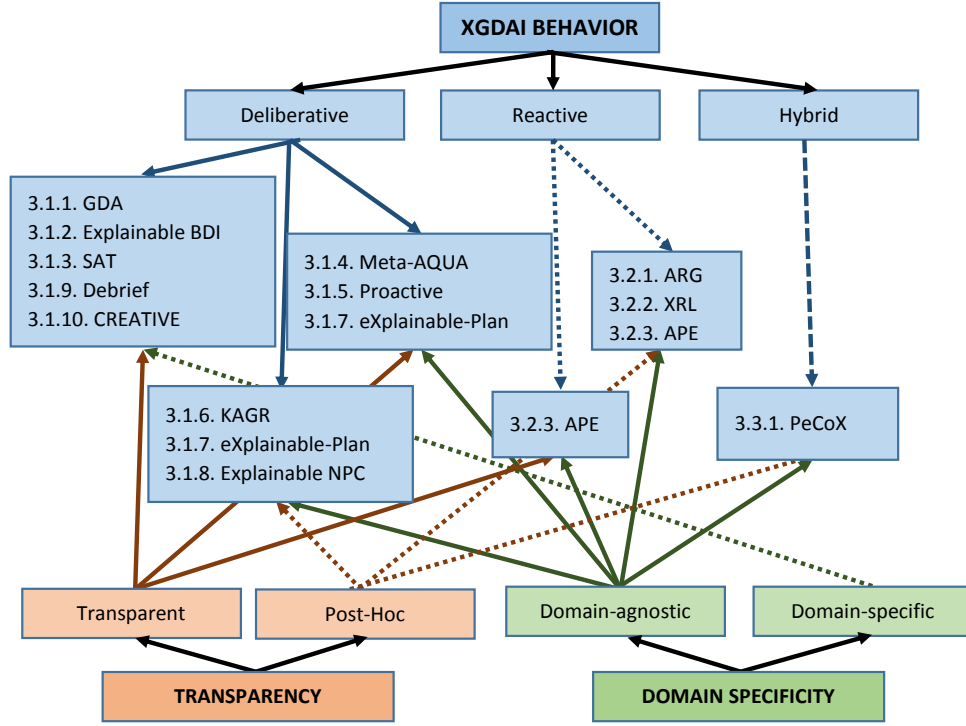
XGDAI BEHAVIOR

Deliberative

Reactive

Hybrid

3.1.1. GDA
3.1.2. Explainable BDI
3.1.3. SAT
3.1.9. Debrief
3.1.10. CREATIVE

3.1.4. Meta-AQUA
3.1.5. Proactive
3.1.7. eXplainable-Plan

3.2.1. ARG
3.2.2. XRL
3.2.3. APE

3.1.6. KAGR
3.1.7. eXplainable-Plan
3.1.8. Explainable NPC

3.2.3. APE

3.3.1. PeCoX

Transparent

Post-Hoc

Domain-agnostic

Domain-specific

TRANSPARENCY

DOMAIN SPECIFICITY